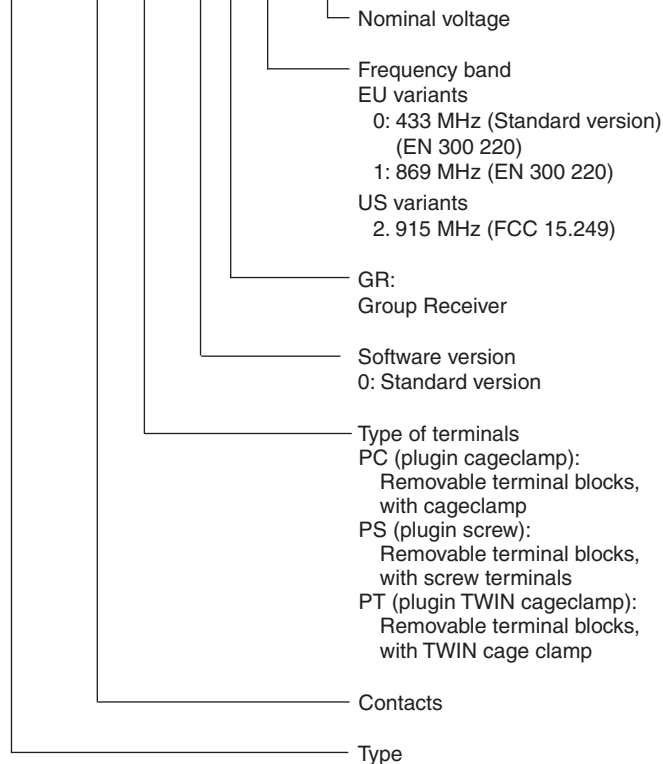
Nominal voltage

Frequency band
EU variants
0: 433 MHz (Standard version) (EN 300 220)
1: 869 MHz (EN 300 220)
US variants
2. 915 MHz (FCC 15.249)

GR:
Group Receiver

Software version
0: Standard version

Type of terminals
PC (plugin cageclamp):
Removable terminal blocks, with cageclamp
PS (plugin screw):
Removable terminal blocks, with screw terminals
PT (plugin TWIN cageclamp):
Removable terminal blocks, with TWIN cage clamp

Contacts

Type